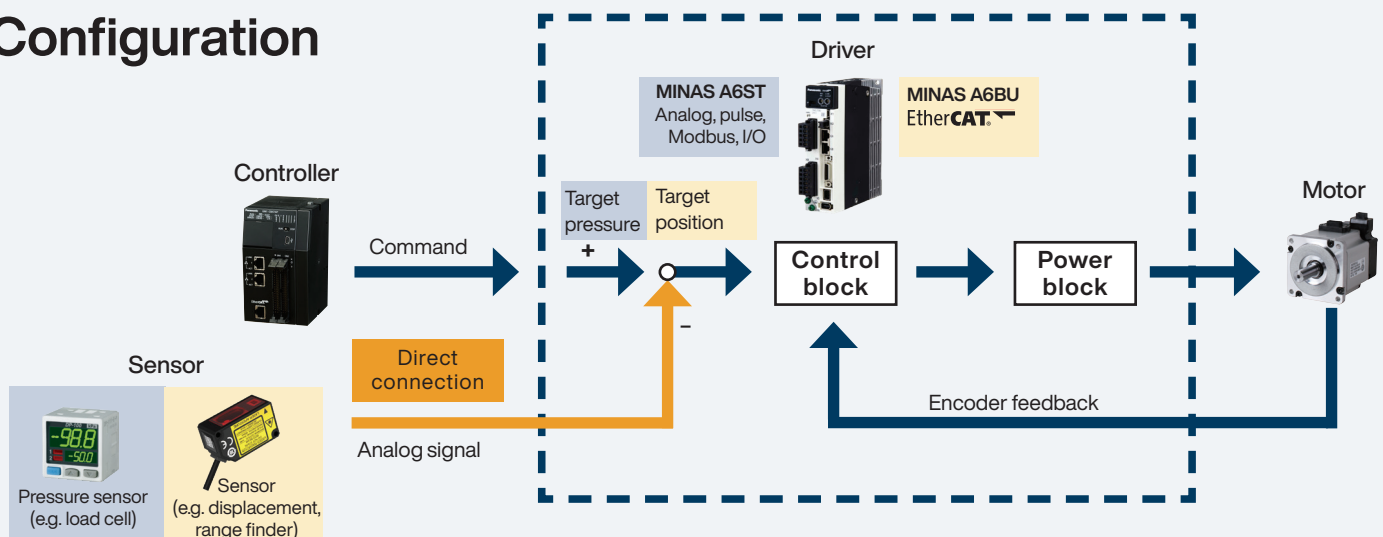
Configuration

Driver

MINAS A6ST
Analog, pulse, Modbus, I/O

MINAS A6BU
EtherCAT.

Controller

Command

Target pressure

Target position

+

−

Control block

Power block

Motor

Sensor

Direct connection

Encoder feedback

Analog signal

-98.8
-50.0

Pressure sensor (e.g. load cell)

Sensor (e.g. displacement, range finder)